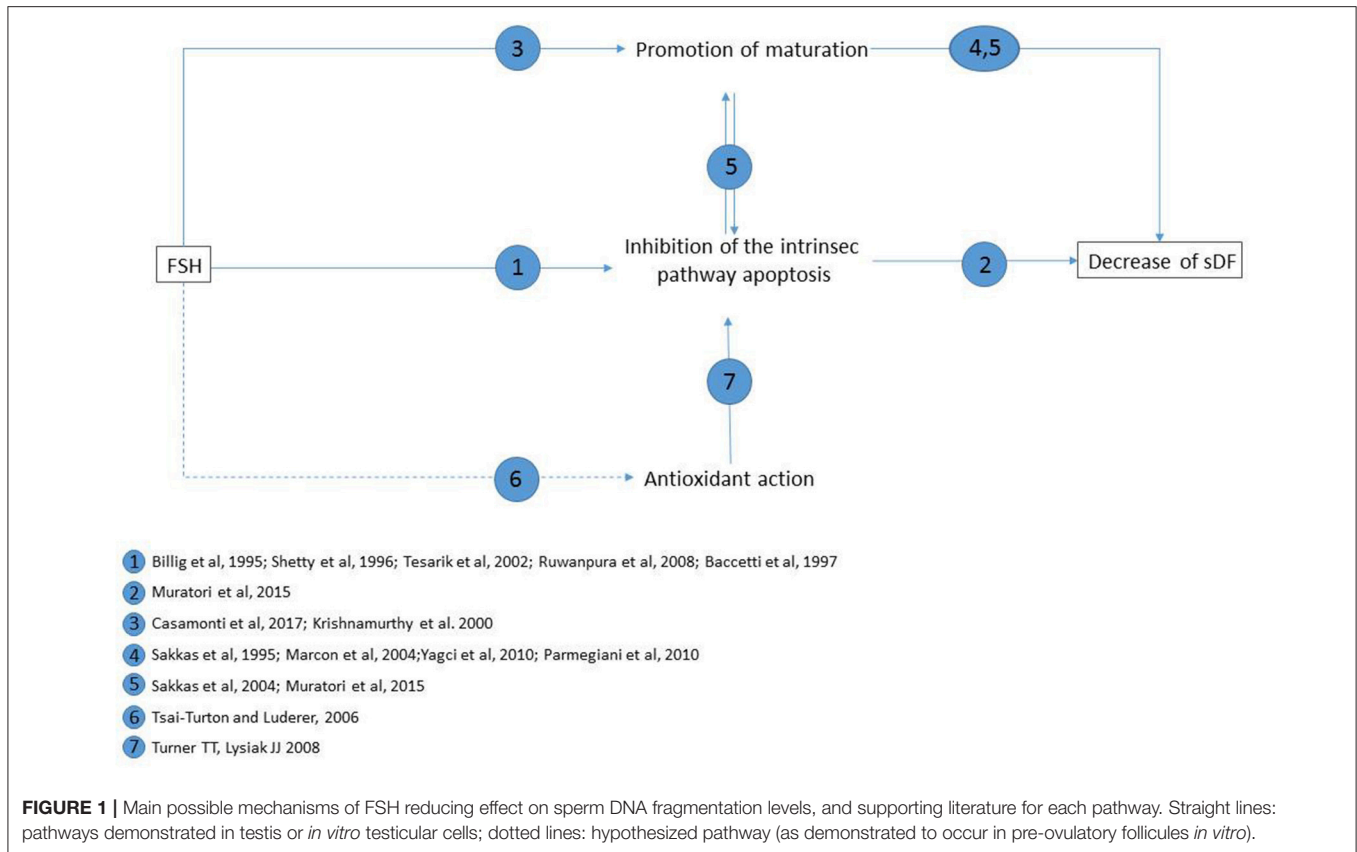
3 Promotion of maturation 4,5

5

FSH 1 Inhibition of the intrinsec pathway apoptosis 2 Decrease of sDF

7

6 Antioxidant action

1 Billig et al, 1995; Shetty et al, 1996; Tesarik et al, 2002; Ruwanpura et al, 2008; Baccetti et al, 1997
2 Muratori et al, 2015
3 Casamonti et al, 2017; Krishnamurthy et al. 2000
4 Sakkas et al, 1995; Marcon et al, 2004;Yagci et al, 2010; Parmegiani et al, 2010
5 Sakkas et al, 2004; Muratori et al, 2015
6 Tsai-Turton and Luderer, 2006
7 Turner TT, Lysiak JJ 2008

**FIGURE 1 |** Main possible mechanisms of FSH reducing effect on sperm DNA fragmentation levels, and supporting literature for each pathway. Straight lines: pathways demonstrated in testis or *in vitro* testicular cells; dotted lines: hypothesized pathway (as demonstrated to occur in pre-ovulatory follicules *in vitro*).